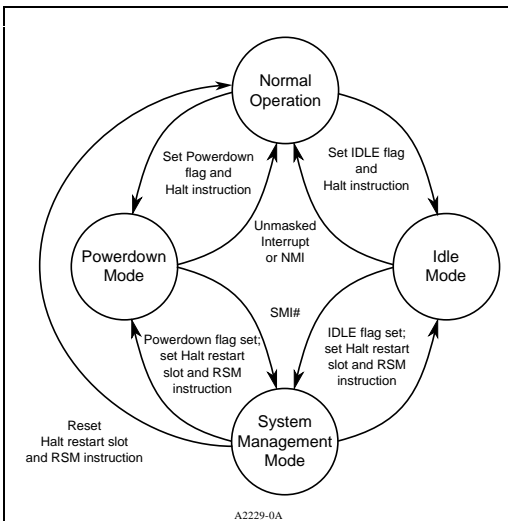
Normal Operation

Set Powerdown flag and Halt instruction

Set IDLE flag and Halt instruction

Unmasked Interrupt or NMI

Powerdown Mode

Idle Mode

SMI#

Powerdown flag set; set Halt restart slot and RSM instruction

IDLE flag set; set Halt restart slot and RSM instruction

Reset Halt restart slot and RSM instruction

System Management Mode

A2229-0A